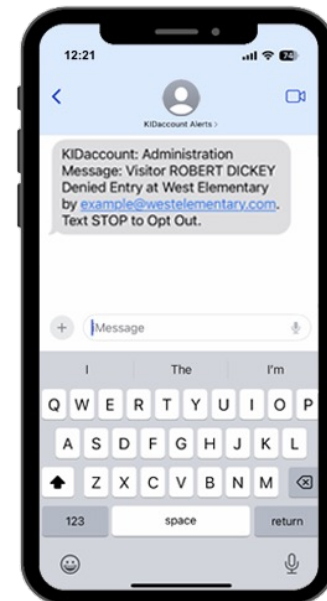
12:21

KIDaccount Alerts >

KIDaccount: Administration Message: Visitor ROBERT DICKEY Denied Entry at West Elementary by example@westelementary.com. Text STOP to Opt Out.

Message

I The I'm

Q W E R T Y U I O P
A S D F G H J K L
Z X C V B N M

123 space return